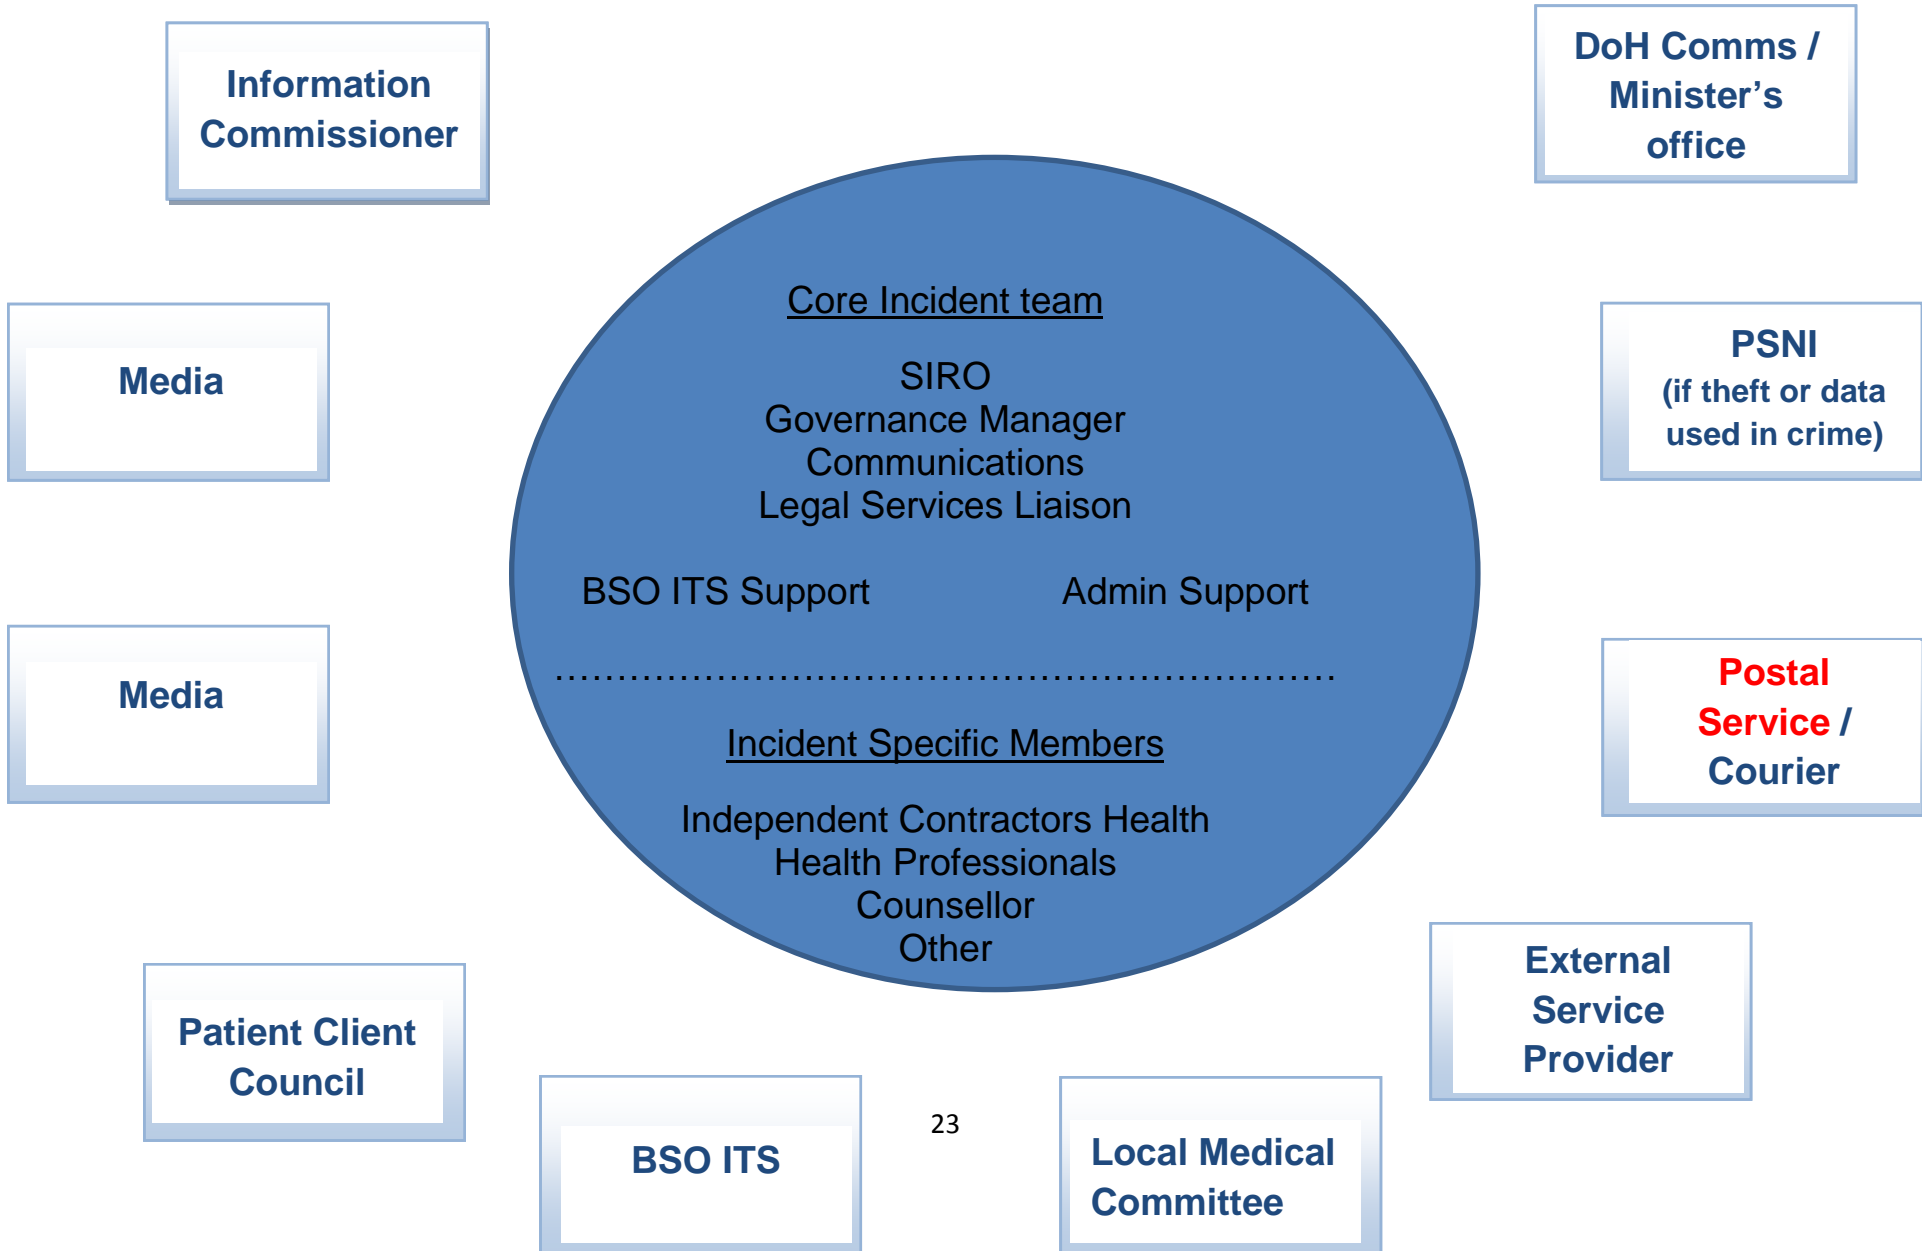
Information Commissioner

DoH Comms / Minister's office

Media

Core Incident team

SIRO
Governance Manager
Communications
Legal Services Liaison

BSO ITS Support

Admin Support

PSNI
(if theft or data used in crime)

Media

Postal Service / Courier

Incident Specific Members

Independent Contractors Health
Health Professionals
Counsellor
Other

External Service Provider

Patient Client Council

BSO ITS

23

Local Medical Committee